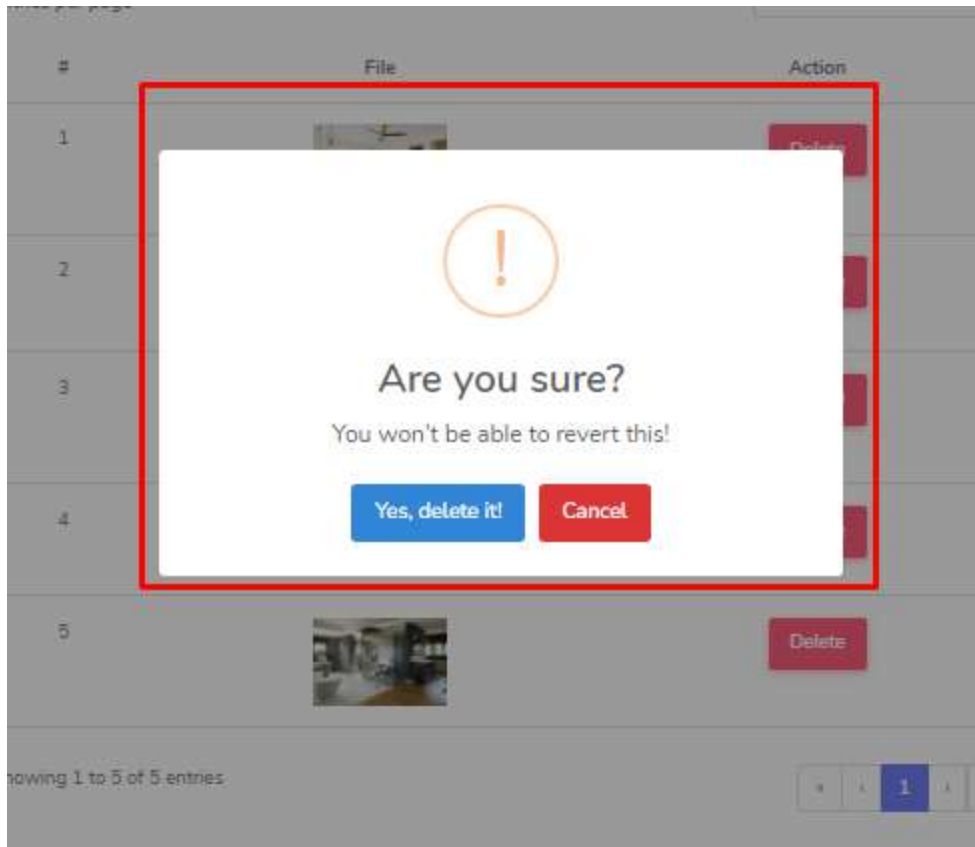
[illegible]

| # | File | Action |
|---|---|---|
| 1 | | Delete |
| 2 | | |
| 3 | | |
| 4 | | |
| 5 | | Delete |

!

Are you sure?

You won't be able to revert this!

Yes, delete it! Cancel

howing 1 to 5 of 5 entries

« ‹ 1 ›